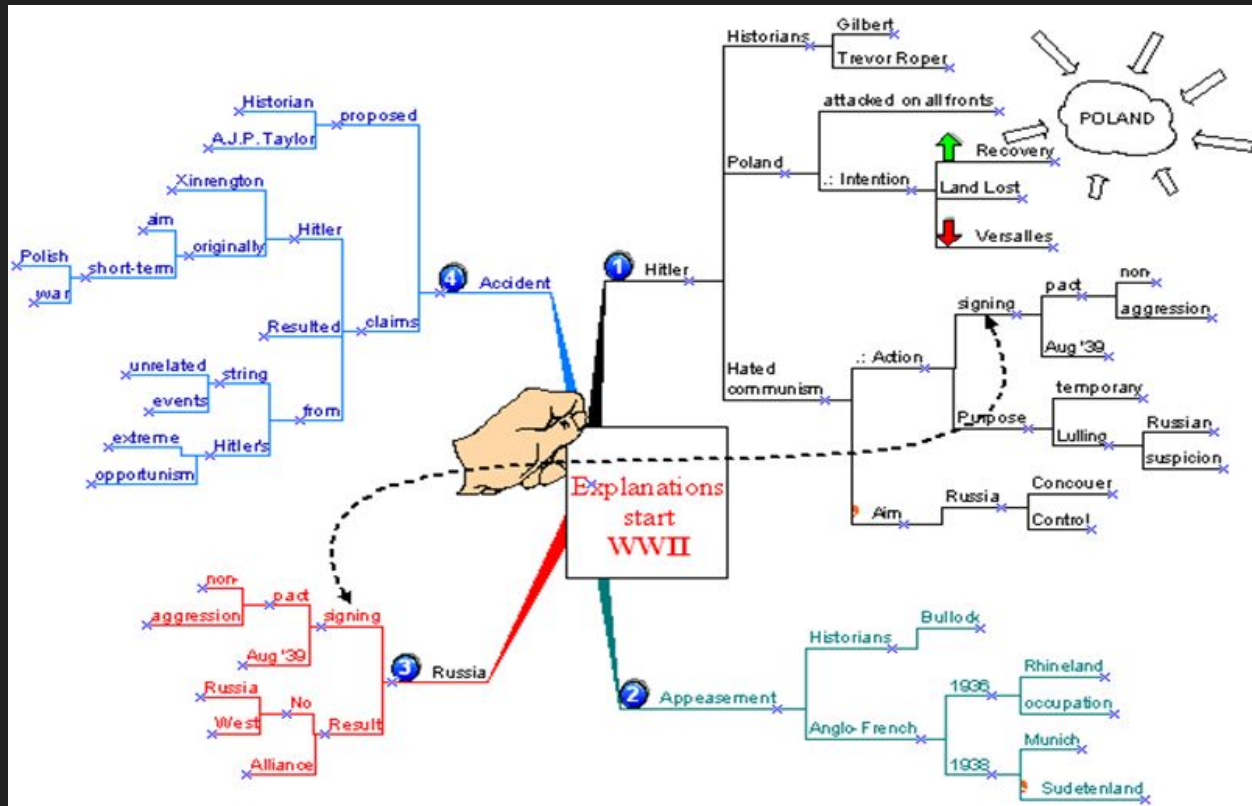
Explanations start WWII

1 Hitler
Historians
Gilbert
Trevor Roper
Poland
attacked on all fronts
.: Intention
Recovery
Land Lost
Versalles
POLAND
Hated communism
.: Action
signing
pact
non
aggression
Aug '39
Purpose
temporary
Lulling
Russian
suspicion
Aim
Russia
Concouer
Control

2 Appeasement
Historians
Bullock
Anglo-French
1936
Rhineland
occupation
1938
Munich
Sudetenland

3 Russia
signing
pact
non-
aggression
Aug '39
Result
No
Russia
West
Alliance

4 Accident
claims
proposed
Historian
A.J.P. Taylor
Hitler
originally
Xinrengton
aim
short-term
Polish
war
Resulted
from
string
unrelated
events
Hitler's
extreme
opportunism